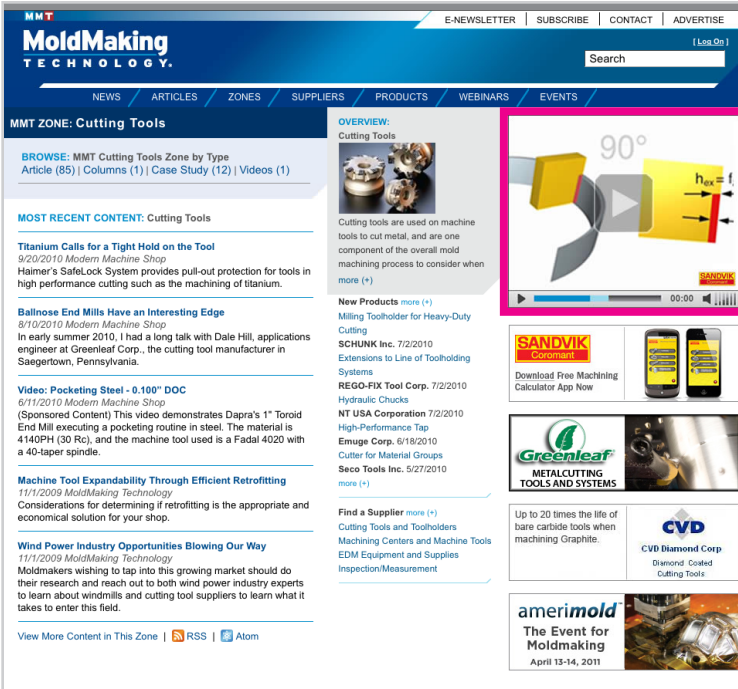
MMT
MoldMaking TECHNOLOGY.

E-NEWSLETTER | SUBSCRIBE | CONTACT | ADVERTISE

[ Log On ]

Search

NEWS | ARTICLES | ZONES | SUPPLIERS | PRODUCTS | WEBINARS | EVENTS

MMT ZONE: Cutting Tools

BROWSE: MMT Cutting Tools Zone by Type
Article (85) | Columns (1) | Case Study (12) | Videos (1)

MOST RECENT CONTENT: Cutting Tools

Titanium Calls for a Tight Hold on the Tool
9/20/2010 Modern Machine Shop
Haimer's SafeLock System provides pull-out protection for tools in high performance cutting such as the machining of titanium.

Ballnose End Mills Have an Interesting Edge
8/10/2010 Modern Machine Shop
In early summer 2010, I had a long talk with Dale Hill, applications engineer at Greenleaf Corp., the cutting tool manufacturer in Saegertown, Pennsylvania.

Video: Pocketing Steel - 0.100" DOC
6/11/2010 Modern Machine Shop
(Sponsored Content) This video demonstrates Dapra's 1" Toroid End Mill executing a pocketing routine in steel. The material is 4140PH (30 Rc), and the machine tool used is a Fadal 4020 with a 40-taper spindle.

Machine Tool Expandability Through Efficient Retrofitting
11/1/2009 MoldMaking Technology
Considerations for determining if retrofitting is the appropriate and economical solution for your shop.

Wind Power Industry Opportunities Blowing Our Way
11/1/2009 MoldMaking Technology
Moldmakers wishing to tap into this growing market should do their research and reach out to both wind power industry experts to learn about windmills and cutting tool suppliers to learn what it takes to enter this field.

View More Content in This Zone | RSS | Atom

OVERVIEW:
Cutting Tools

Cutting tools are used on machine tools to cut metal, and are one component of the overall mold machining process to consider when

more (+)

New Products more (+)
Milling Toolholder for Heavy-Duty Cutting
SCHUNK Inc. 7/2/2010
Extensions to Line of Toolholding Systems
REGO-FIX Tool Corp. 7/2/2010
Hydraulic Chucks
NT USA Corporation 7/2/2010
High-Performance Tap
Emuge Corp. 6/18/2010
Cutter for Material Groups
Seco Tools Inc. 5/27/2010
more (+)

Find a Supplier more (+)
Cutting Tools and Toolholders
Machining Centers and Machine Tools
EDM Equipment and Supplies
Inspection/Measurement

90°
$h_{ex} = f$
SANDVIK Coromant
00:00

SANDVIK Coromant
Download Free Machining Calculator App Now

Greenleaf
METALCUTTING TOOLS AND SYSTEMS

Up to 20 times the life of bare carbide tools when machining Graphite.
CVD
CVD Diamond Corp
Diamond Coated Cutting Tools

amerimold
The Event for Moldmaking
April 13-14, 2011